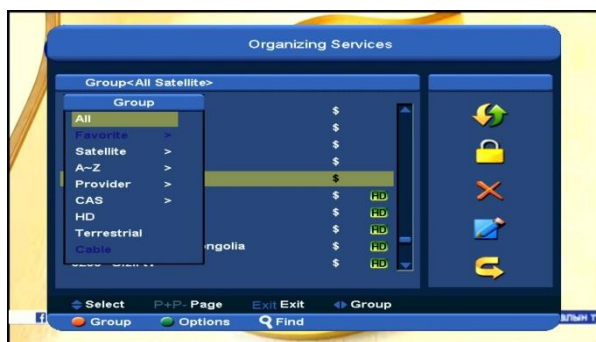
Organizing Services

Group<All Satellite>

Group

All
Favorite >
Satellite >
A~Z >
Provider >
CAS >
HD
Terrestrial
Cable

ngolia

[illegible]

$
$
$
$
$
$ HD
$ HD
$ HD
$ HD
$ HD

Select P+P- Page Exit Exit Group
Group Options Find